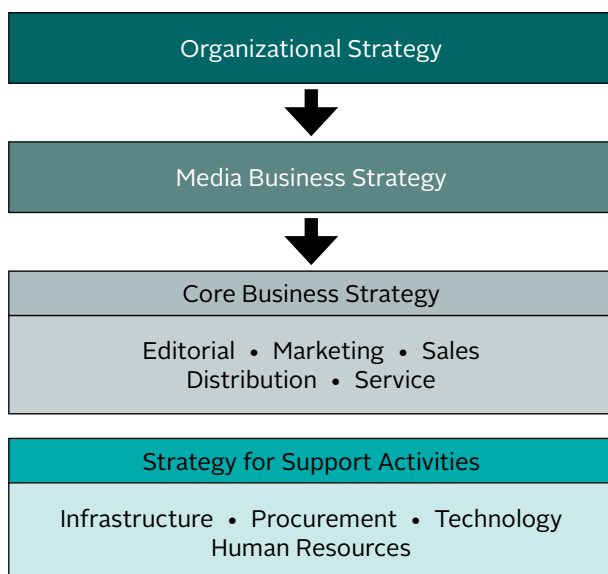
Organizational Strategy

Media Business Strategy

Core Business Strategy

Editorial • Marketing • Sales
Distribution • Service

Strategy for Support Activities

Infrastructure • Procurement • Technology
Human Resources